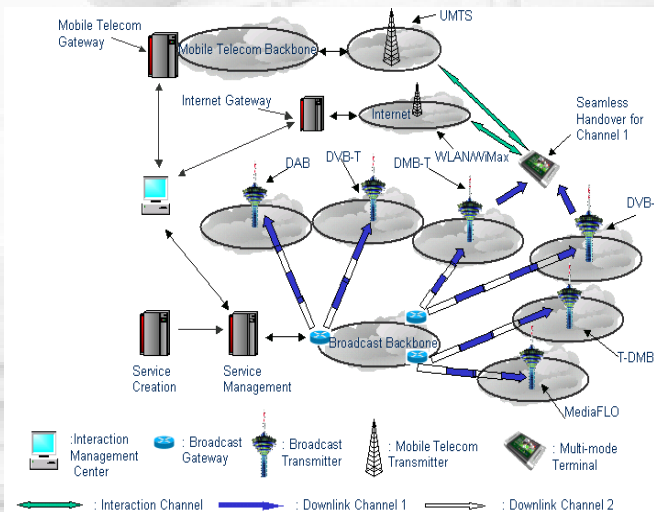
Mobile Telecom Gateway

Mobile Telecom Backbone

UMTS

Internet Gateway

Internet

Seamless Handover for Channel 1

WLAN/WiMax

DAB

DVB-T

DMB-T

DVB-

Service Creation

Service Management

Broadcast Backbone

T-DMB

MediaFLO

:Interaction Management Center

: Broadcast Gateway

: Broadcast Transmitter

: Mobile Telecom Transmitter

: Multi-mode Terminal

: Interaction Channel

: Downlink Channel 1

: Downlink Channel 2